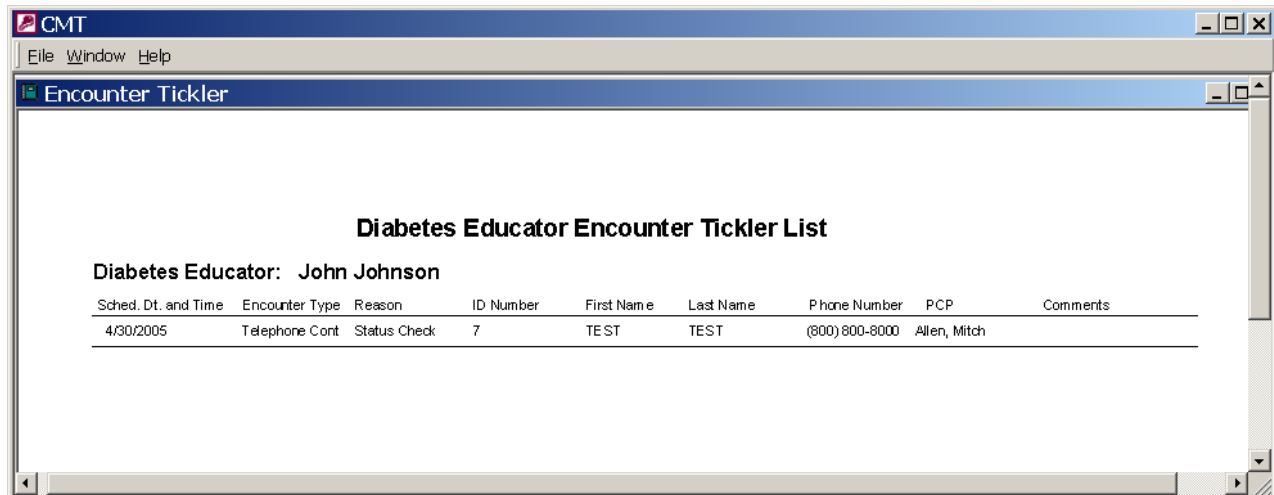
CMT

File Window Help

Encounter Tickler

Diabetes Educator Encounter Tickler List

Diabetes Educator: John Johnson

| Sched. Dt. and Time | Encounter Type | Reason | ID Number | First Name | Last Name | Phone Number | PCP | Comments |
|---|---|---|---|---|---|---|---|---|
| 4/30/2005 | Telephone Cont | Status Check | 7 | TEST | TEST | (800) 800-8000 | Allen, Mitch | |